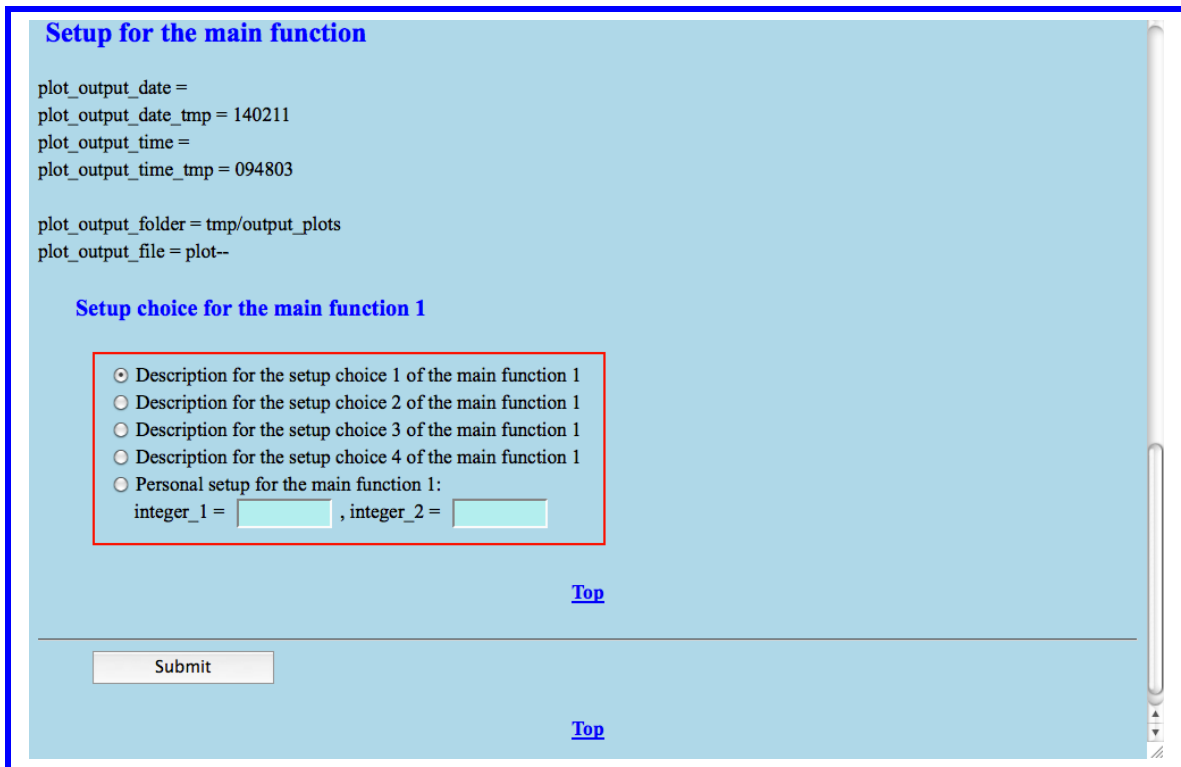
Setup for the main function

plot_output_date =
plot_output_date_tmp = 140211
plot_output_time =
plot_output_time_tmp = 094803

plot_output_folder = tmp/output_plots
plot_output_file = plot--

Setup choice for the main function 1

Description for the setup choice 1 of the main function 1
Description for the setup choice 2 of the main function 1
Description for the setup choice 3 of the main function 1
Description for the setup choice 4 of the main function 1
Personal setup for the main function 1:
integer_1 = , integer_2 =

Top

Submit

Top